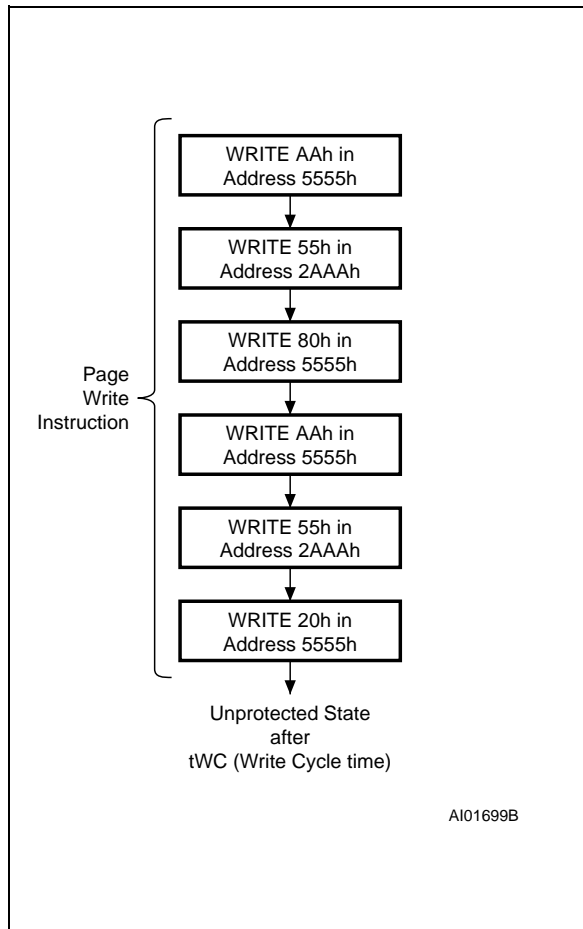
Page Write Instruction

WRITE AAh in Address 5555h

WRITE 55h in Address 2AAAh

WRITE 80h in Address 5555h

WRITE AAh in Address 5555h

WRITE 55h in Address 2AAAh

WRITE 20h in Address 5555h

Unprotected State after tWC (Write Cycle time)

AI01699B